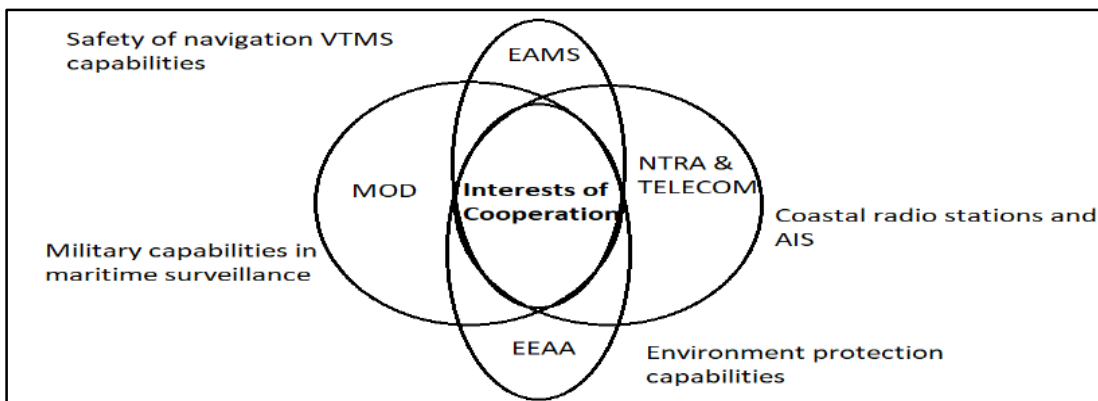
Safety of navigation VTMS capabilities

EAMS

MOD

Interests of Cooperation

NTRA & TELECOM

Coastal radio stations and AIS

Military capabilities in maritime surveillance

EEAA

Environment protection capabilities